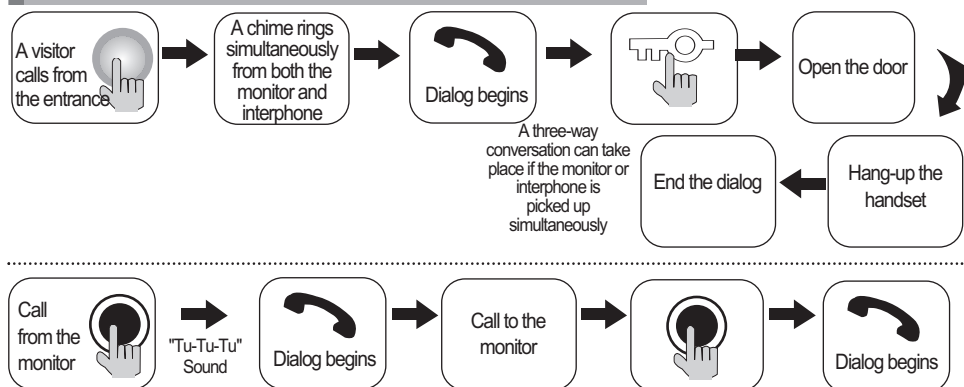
A visitor calls from the entrance

A chime rings simultaneously from both the monitor and interphone

Dialog begins

A three-way conversation can take place if the monitor or interphone is picked up simultaneously

Open the door

Hang-up the handset

End the dialog

Call from the monitor

"Tu-Tu-Tu" Sound

Dialog begins

Call to the monitor

Dialog begins